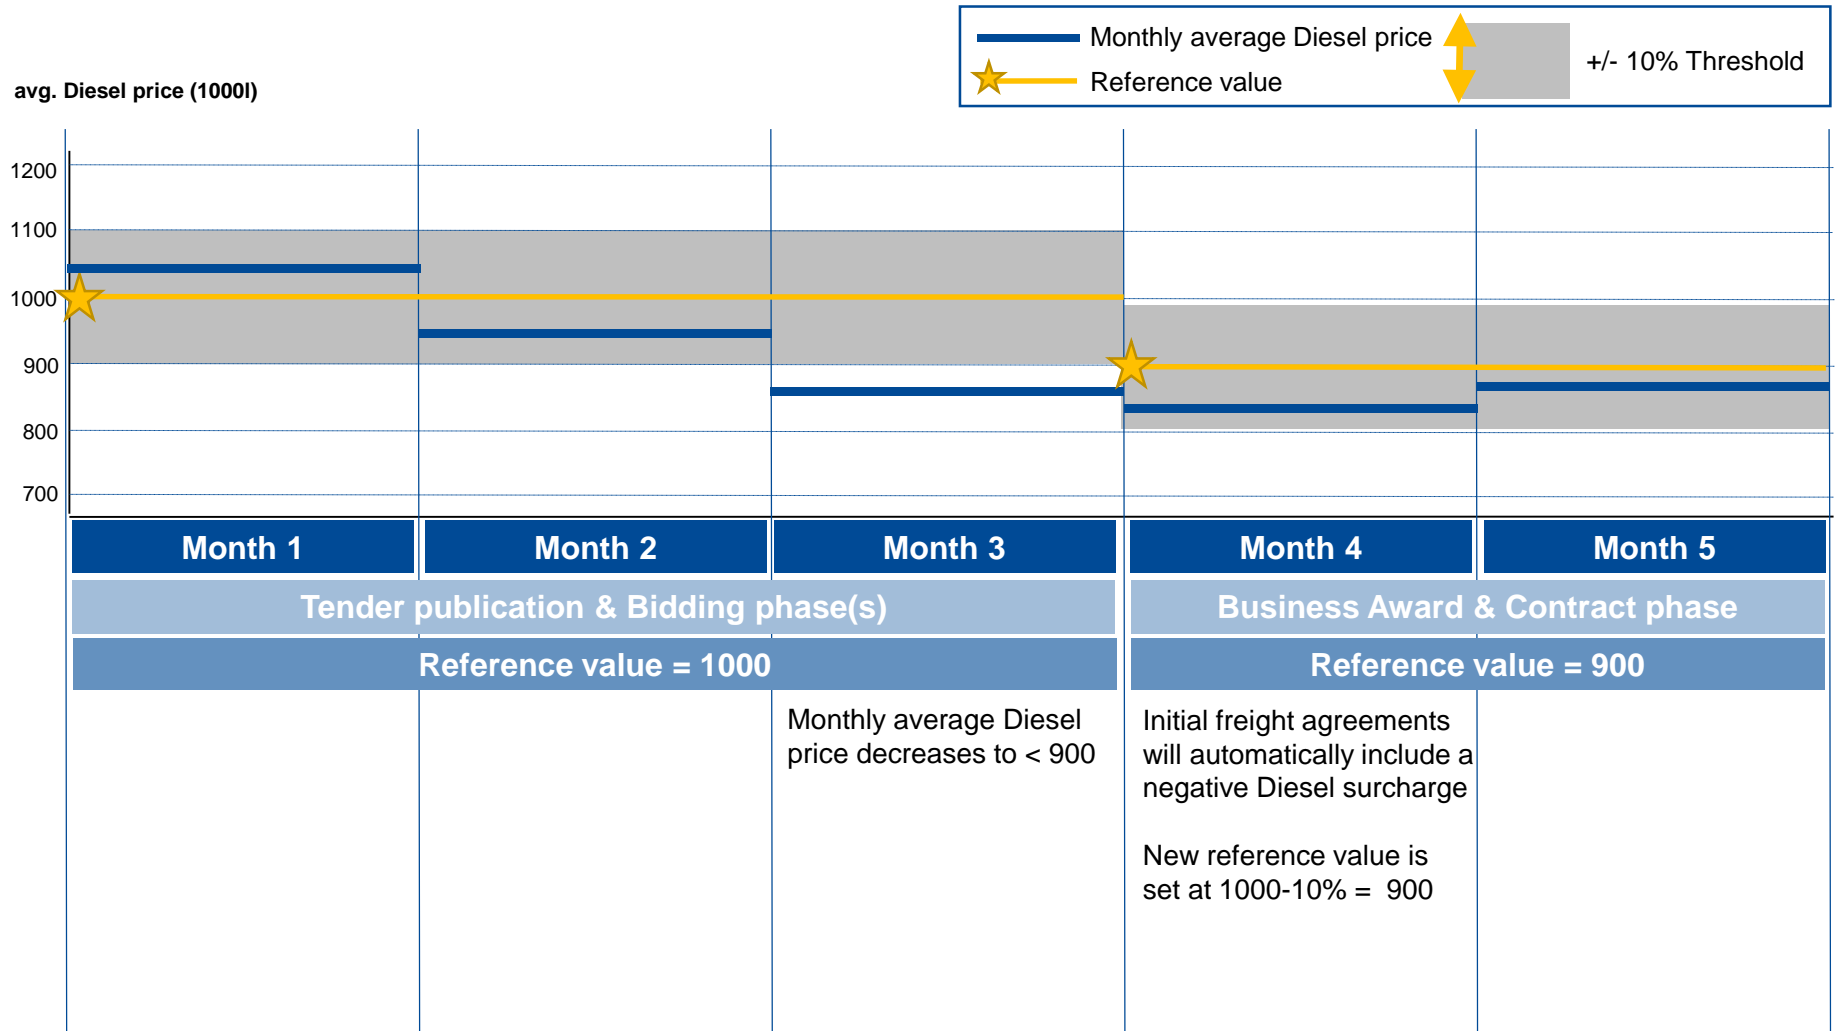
Monthly average Diesel price
Reference value
+/- 10% Threshold

avg. Diesel price (1000l)

1200
1100
1000
900
800
700

Month 1
Month 2
Month 3
Month 4
Month 5

Tender publication & Bidding phase(s)
Business Award & Contract phase

Reference value = 1000
Reference value = 900

Monthly average Diesel price decreases to < 900

Initial freight agreements will automatically include a negative Diesel surcharge

New reference value is set at 1000-10% = 900